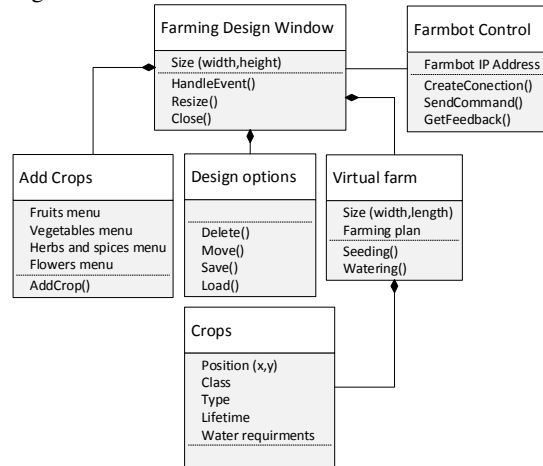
Farming Design Window

Size (width,height)

HandleEvent()
Resize()
Close()

Farmbot Control

Farmbot IP Address

CreateConection()
SendCommand()
GetFeedback()

Add Crops

Fruits menu
Vegetables menu
Herbs and spices menu
Flowers menu

AddCrop()

Design options

Delete()
Move()
Save()
Load()

Virtual farm

Size (width,length)
Farming plan

Seeding()
Watering()

Crops

Position (x,y)
Class
Type
Lifetime
Water requirments